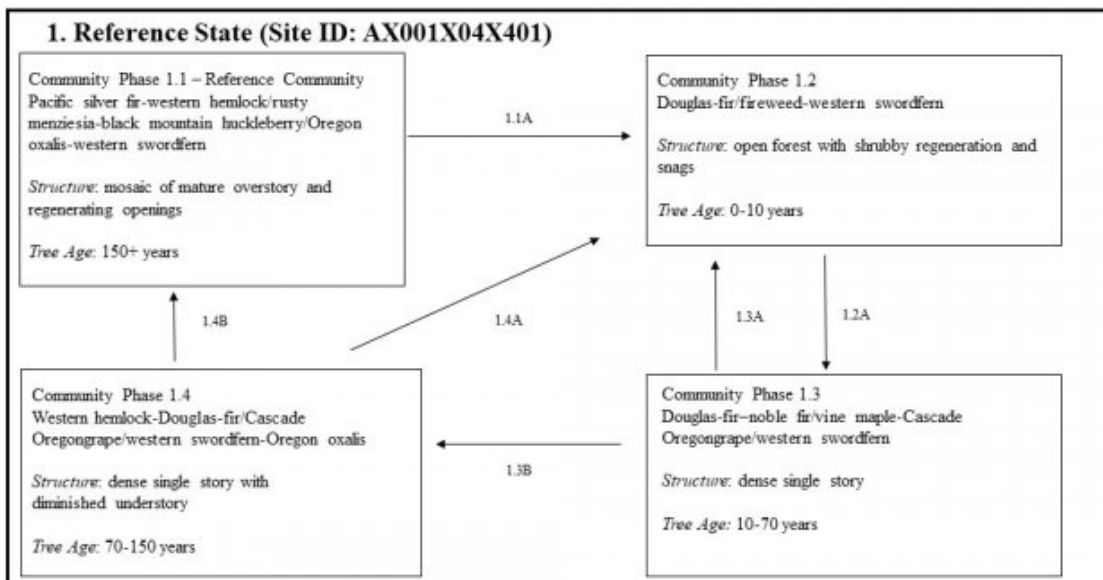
1. Reference State (Site ID: AX001X04X401)

Community Phase 1.1 – Reference Community
Pacific silver fir-western hemlock/rusty menziesia-black mountain huckleberry/Oregon oxalis-western swordfern

*Structure*: mosaic of mature overstory and regenerating openings

*Tree Age*: 150+ years

1.1A

Community Phase 1.2
Douglas-fir/fireweed-western swordfern

*Structure*: open forest with shrubby regeneration and snags

*Tree Age*: 0-10 years

1.4B

1.4A

1.3A

1.2A

Community Phase 1.4
Western hemlock-Douglas-fir/Cascade Oregongrape/western swordfern-Oregon oxalis

*Structure*: dense single story with diminished understory

*Tree Age*: 70-150 years

1.3B

Community Phase 1.3
Douglas-fir–noble fir/vine maple-Cascade Oregongrape/western swordfern

*Structure*: dense single story

*Tree Age*: 10-70 years